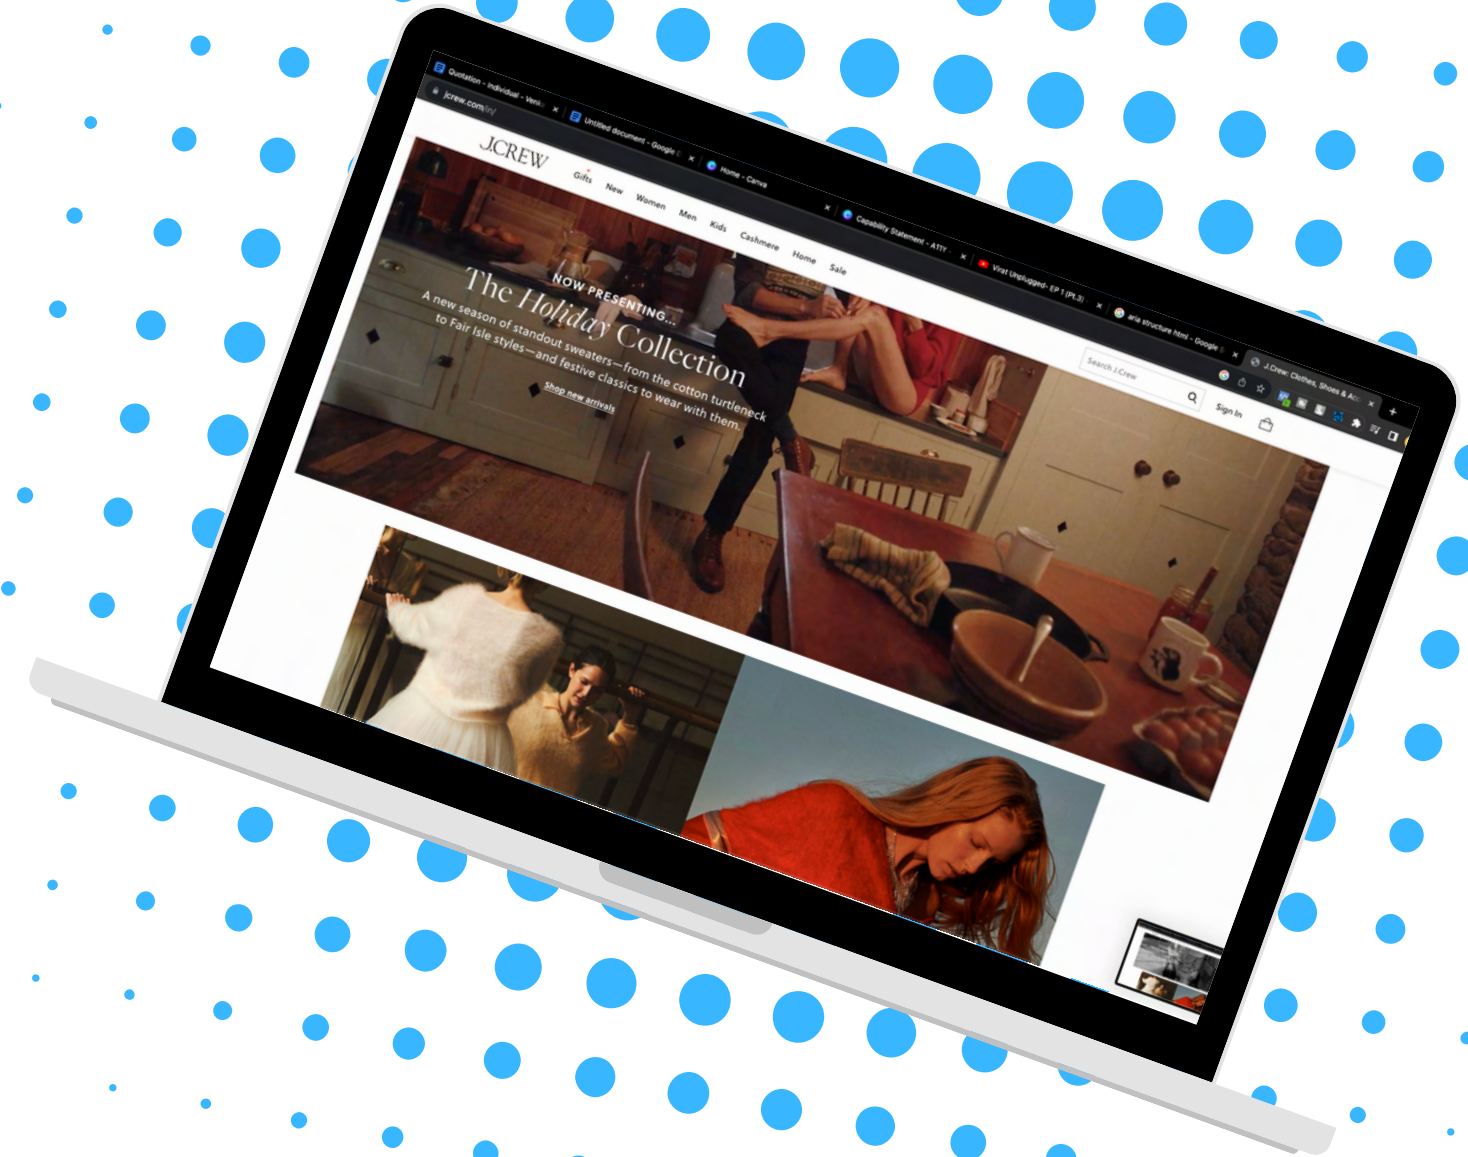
Quotation - Individual - Veni
Untitled document - Google
Home - Canva
Capability Statement - ATTY
Virat Unplugged- EP 1 (Pt.3)
aria structure html - Google S
J.Crew: Clothes, Shoes & Acc
jcrew.com/in/

J.CREW
Gifts New Women Men Kids Cashmere Home Sale
Search J.Crew
Sign In

NOW PRESENTING...
The Holiday Collection
A new season of standout sweaters—from the cotton turtleneck to Fair Isle styles—and festive classics to wear with them.
Shop new arrivals